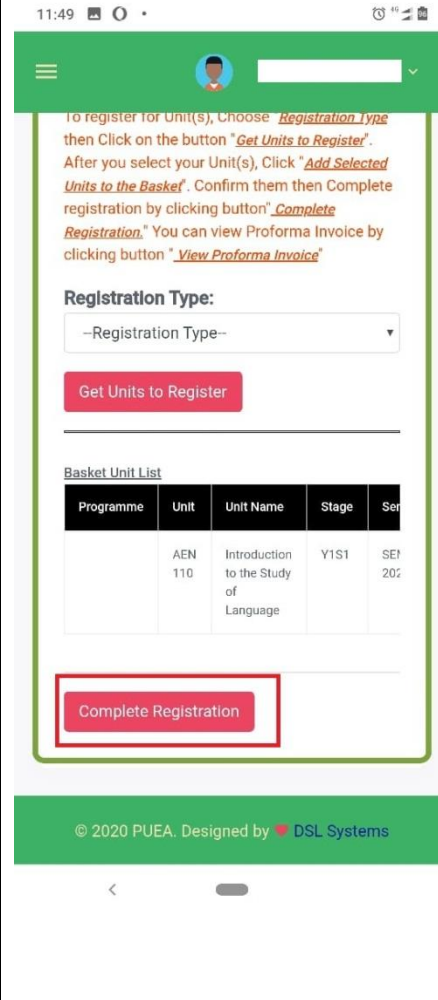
11:49

To register for Unit(s), Choose "Registration Type then Click on the button "Get Units to Register". After you select your Unit(s), Click "Add Selected Units to the Basket". Confirm them then Complete registration by clicking button "Complete Registration." You can view Proforma Invoice by clicking button "View Proforma Invoice"

Registration Type:

--Registration Type--

Get Units to Register

Basket Unit List

| Programme | Unit | Unit Name | Stage | Se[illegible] |
|---|---|---|---|---|
| | AEN 110 | Introduction to the Study of Language | Y1S1 | SEI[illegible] 202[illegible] |

Complete Registration

© 2020 PUEA. Designed by DSL Systems